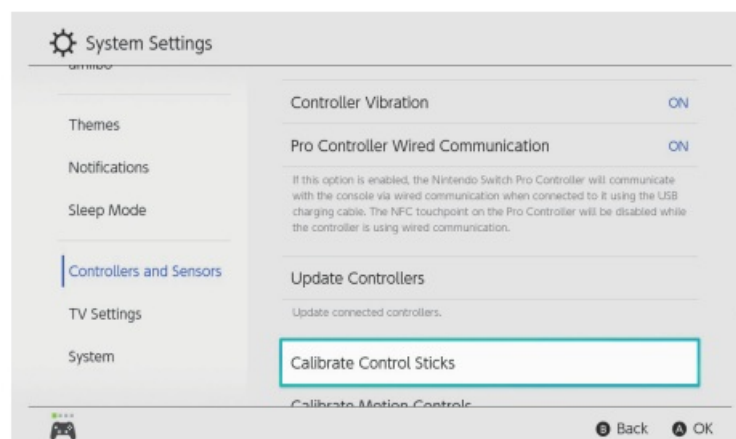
System Settings

amiibo

Themes

Notifications

Sleep Mode

Controllers and Sensors

TV Settings

System

Controller Vibration ON

Pro Controller Wired Communication ON

If this option is enabled, the Nintendo Switch Pro Controller will communicate with the console via wired communication when connected to it using the USB charging cable. The NFC touchpoint on the Pro Controller will be disabled while the controller is using wired communication.

Update Controllers

Update connected controllers.

Calibrate Control Sticks

Calibrate Motion Controls

B Back A OK